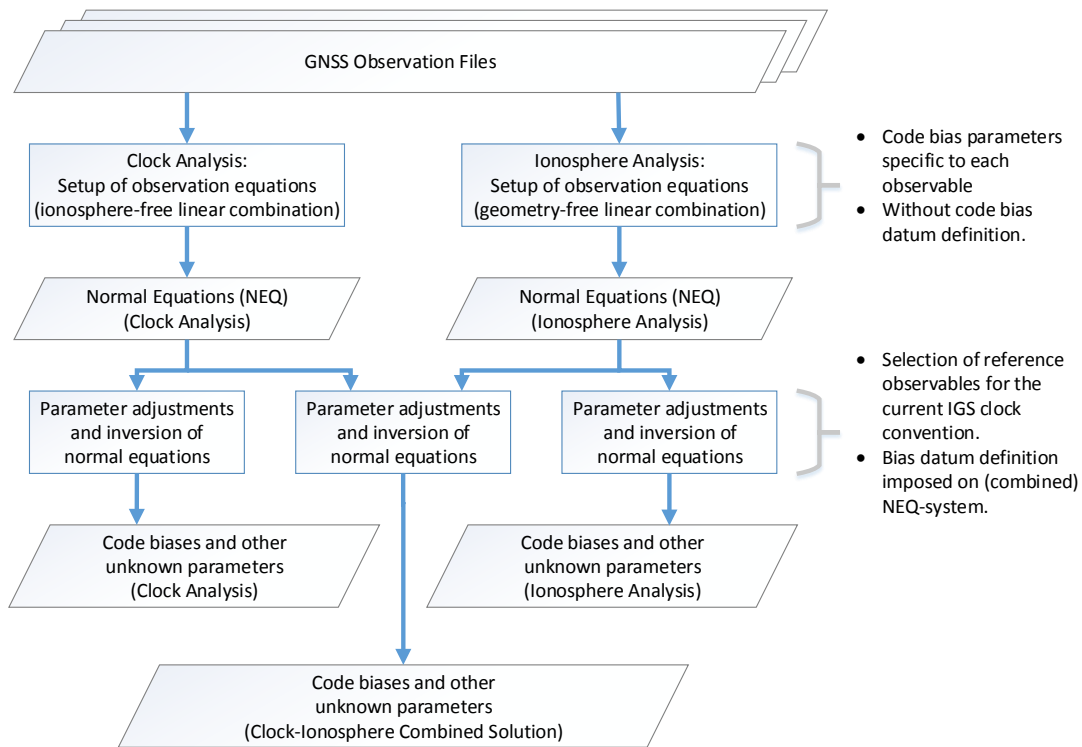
GNSS Observation Files

Clock Analysis:
Setup of observation equations
(ionosphere-free linear combination)

Ionosphere Analysis:
Setup of observation equations
(geometry-free linear combination)

- Code bias parameters specific to each observable
- Without code bias datum definition.

Normal Equations (NEQ)
(Clock Analysis)

Normal Equations (NEQ)
(Ionosphere Analysis)

- Selection of reference observables for the current IGS clock convention.
- Bias datum definition imposed on (combined) NEQ-system.

Parameter adjustments and inversion of normal equations

Parameter adjustments and inversion of normal equations

Parameter adjustments and inversion of normal equations

Code biases and other unknown parameters
(Clock Analysis)

Code biases and other unknown parameters
(Ionosphere Analysis)

Code biases and other unknown parameters
(Clock-Ionosphere Combined Solution)